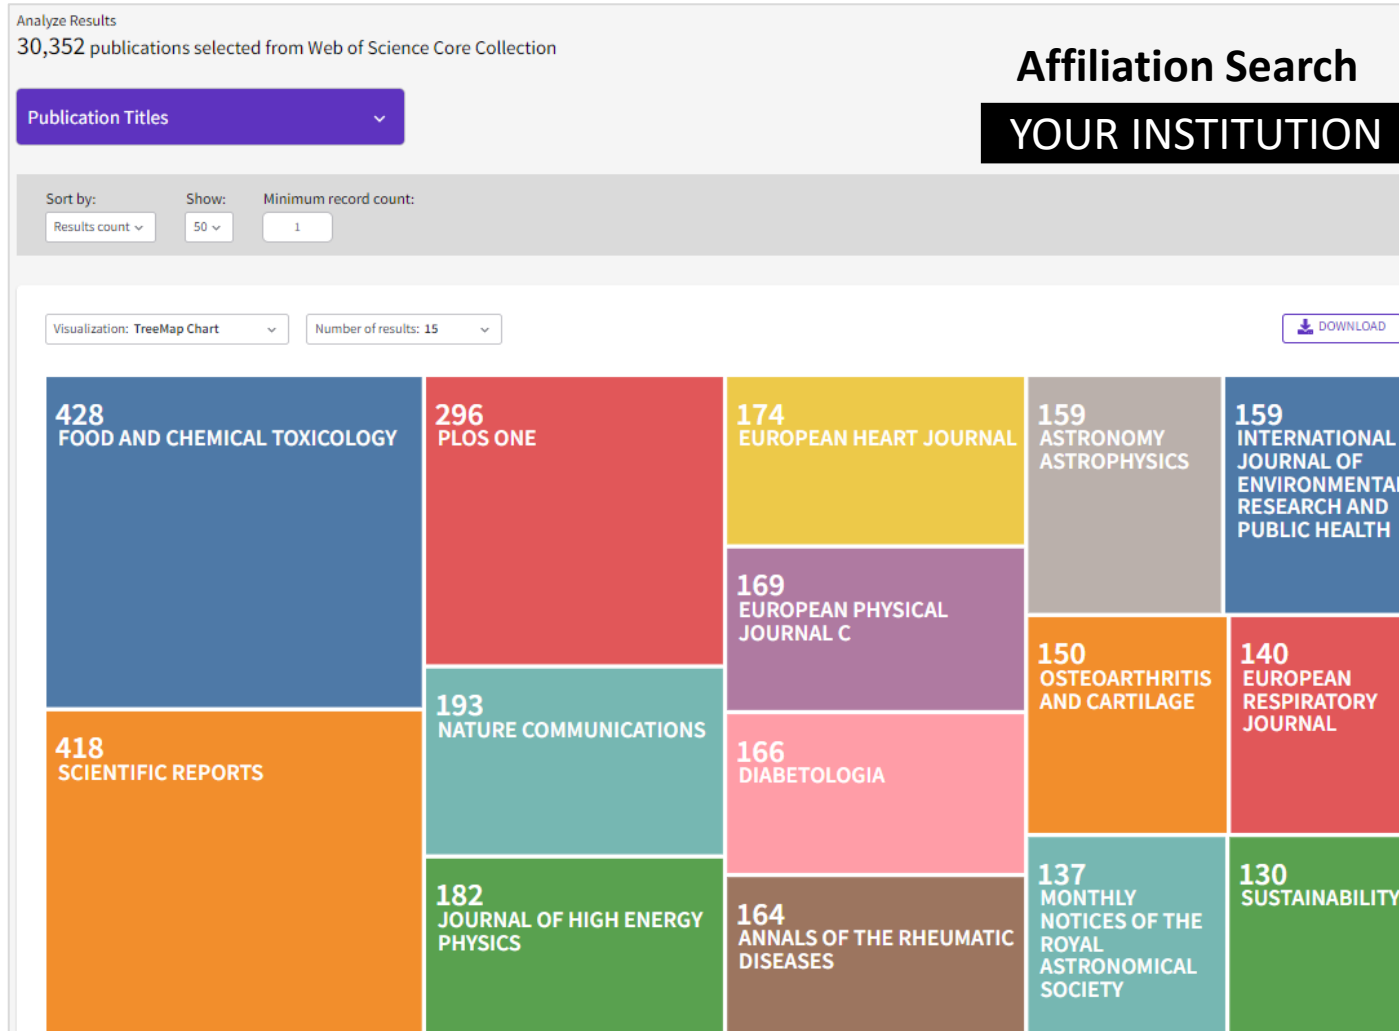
Analyze Results
30,352 publications selected from Web of Science Core Collection

Affiliation Search
YOUR INSTITUTION

Publication Titles

Sort by: Results count
Show: 50
Minimum record count: 1

Visualization: TreeMap Chart
Number of results: 15
DOWNLOAD

428 FOOD AND CHEMICAL TOXICOLOGY
418 SCIENTIFIC REPORTS
296 PLOS ONE
193 NATURE COMMUNICATIONS
182 JOURNAL OF HIGH ENERGY PHYSICS
174 EUROPEAN HEART JOURNAL
169 EUROPEAN PHYSICAL JOURNAL C
166 DIABETOLOGIA
164 ANNALS OF THE RHEUMATIC DISEASES
159 ASTRONOMY ASTROPHYSICS
150 OSTEOARTHRITIS AND CARTILAGE
137 MONTHLY NOTICES OF THE ROYAL ASTRONOMICAL SOCIETY
159 INTERNATIONAL JOURNAL OF ENVIRONMENTAL RESEARCH AND PUBLIC HEALTH
140 EUROPEAN RESPIRATORY JOURNAL
130 SUSTAINABILITY